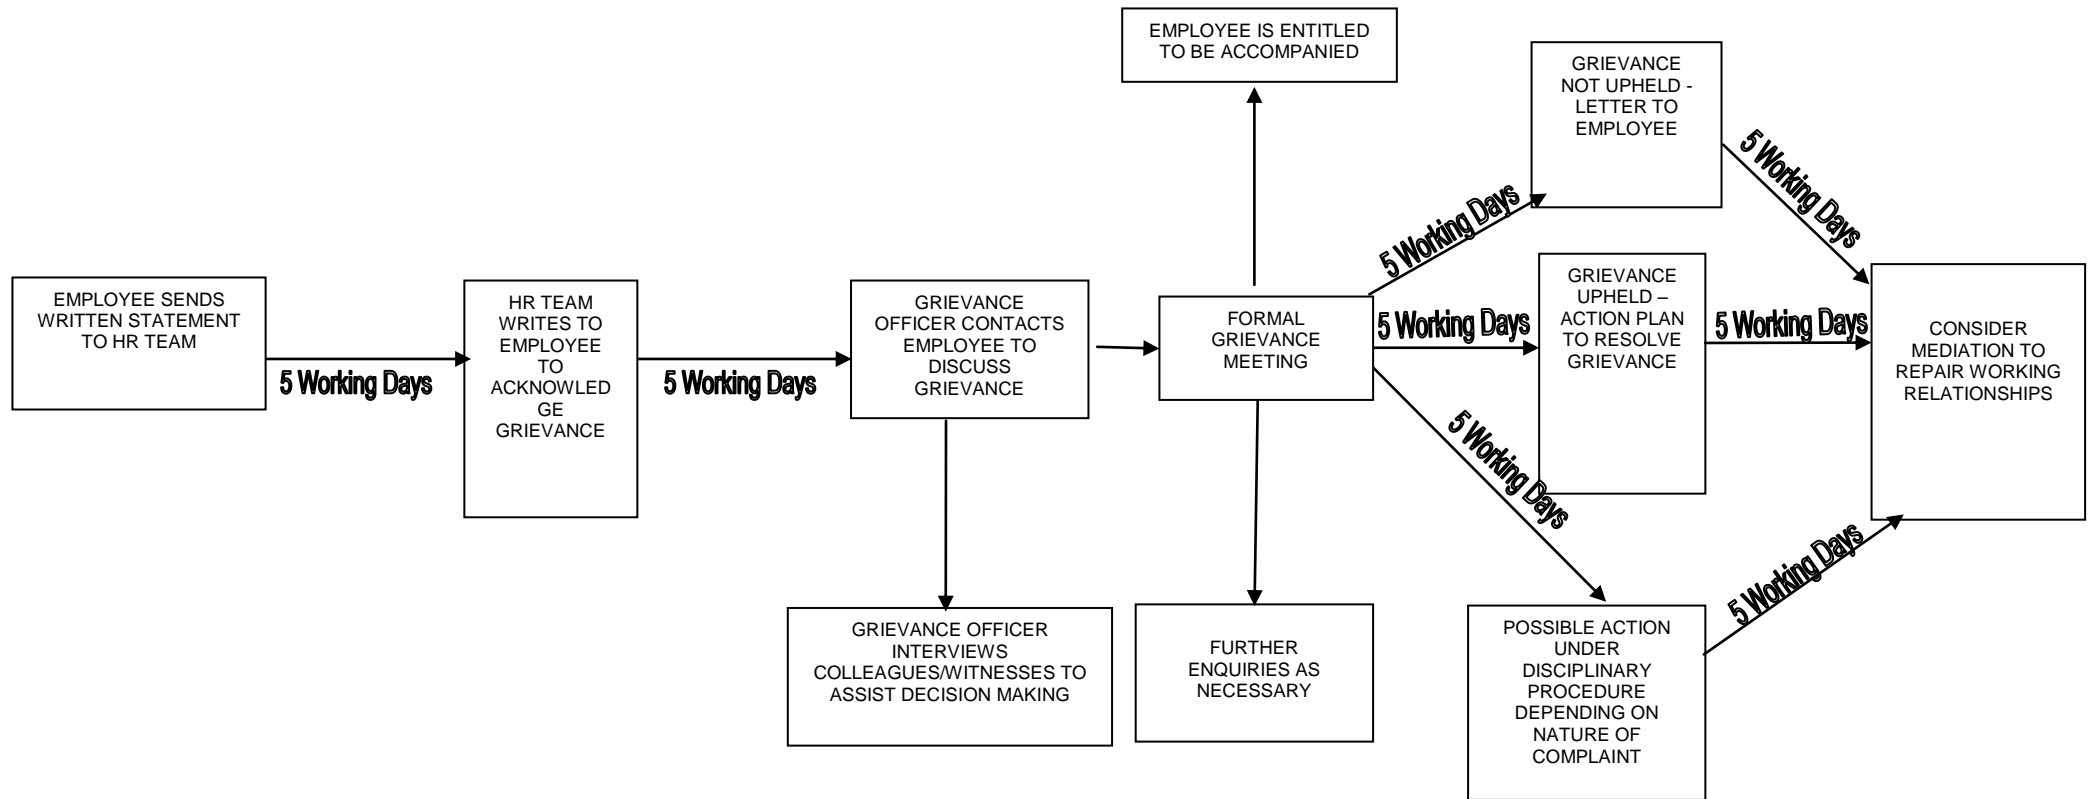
EMPLOYEE SENDS WRITTEN STATEMENT TO HR TEAM

5 Working Days

HR TEAM WRITES TO EMPLOYEE TO ACKNOWLEDGE GRIEVANCE

5 Working Days

GRIEVANCE OFFICER CONTACTS EMPLOYEE TO DISCUSS GRIEVANCE

GRIEVANCE OFFICER INTERVIEWS COLLEAGUES/WITNESSES TO ASSIST DECISION MAKING

EMPLOYEE IS ENTITLED TO BE ACCOMPANIED

FORMAL GRIEVANCE MEETING

FURTHER ENQUIRIES AS NECESSARY

5 Working Days

GRIEVANCE NOT UPHELD - LETTER TO EMPLOYEE

5 Working Days

GRIEVANCE UPHELD – ACTION PLAN TO RESOLVE GRIEVANCE

5 Working Days

POSSIBLE ACTION UNDER DISCIPLINARY PROCEDURE DEPENDING ON NATURE OF COMPLAINT

5 Working Days

5 Working Days

5 Working Days

CONSIDER MEDIATION TO REPAIR WORKING RELATIONSHIPS